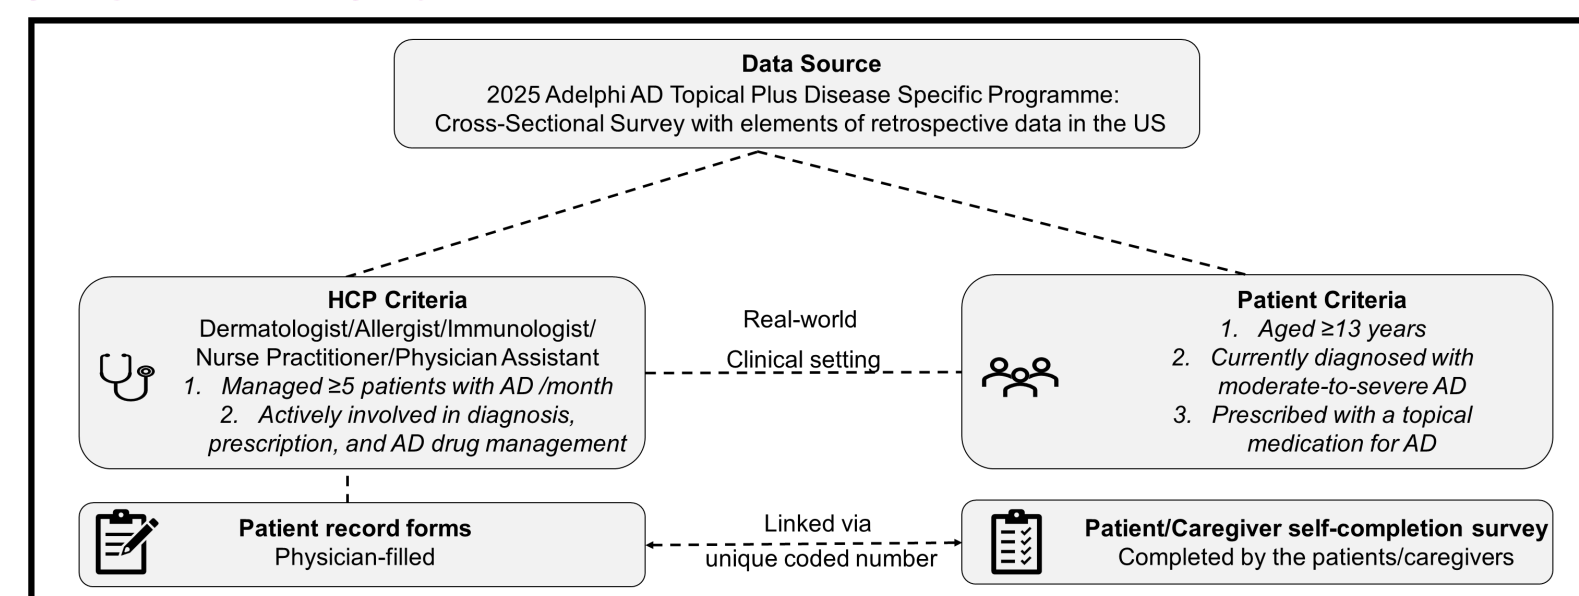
Data Source
2025 Adelphi AD Topical Plus Disease Specific Programme:
Cross-Sectional Survey with elements of retrospective data in the US

HCP Criteria
Dermatologist/Allergist/Immunologist/
Nurse Practitioner/Physician Assistant
1. Managed ≥5 patients with AD /month
2. Actively involved in diagnosis, prescription, and AD drug management

Real-world
Clinical setting

Patient Criteria
1. Aged ≥13 years
2. Currently diagnosed with moderate-to-severe AD
3. Prescribed with a topical medication for AD

Patient record forms
Physician-filled

Linked via
unique coded number

Patient/Caregiver self-completion survey
Completed by the patients/caregivers